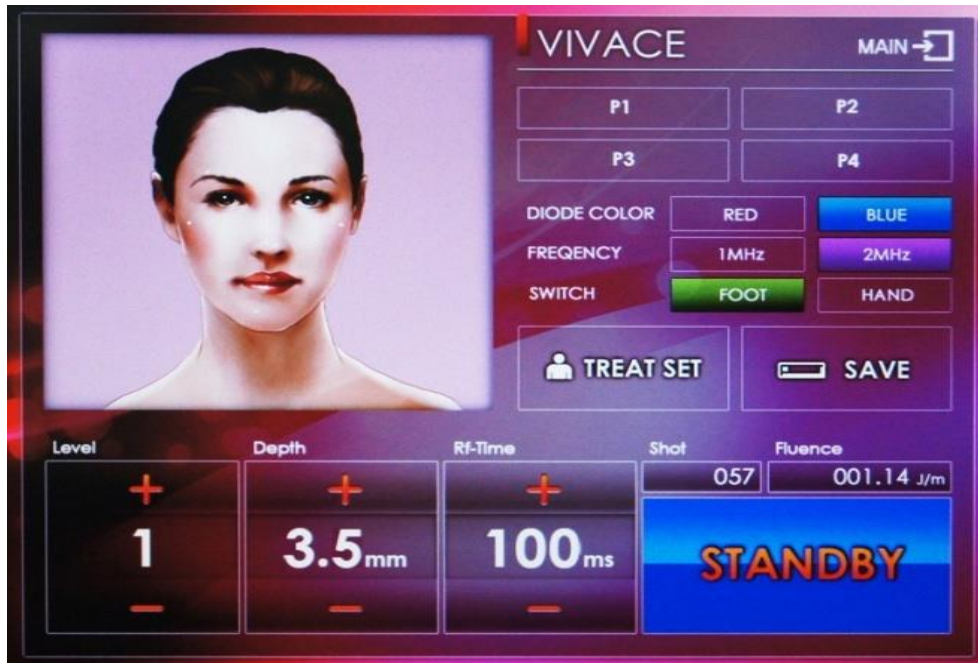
VIVACE

MAIN

P1

P2

P3

P4

DIODE COLOR | RED | BLUE

FREQENCY | 1MHz | 2MHz

SWITCH | FOOT | HAND

TREAT SET

SAVE

Level
+
1
−

Depth
+
3.5mm
−

Rf-Time
+
100ms
−

Shot
057

Fluence
001.14 J/m

STANDBY